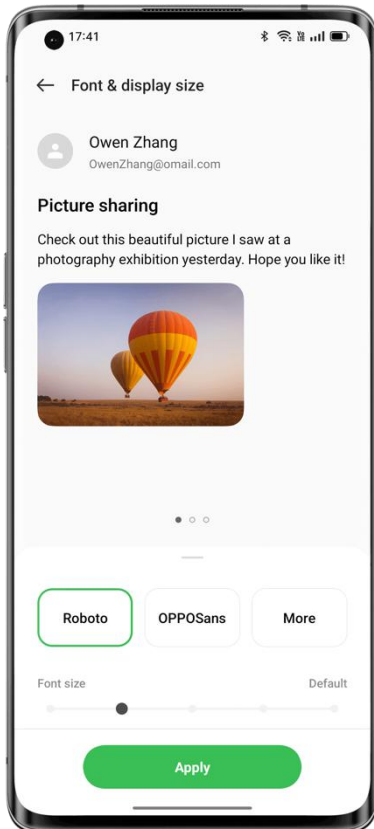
17:41

Font & display size

Owen Zhang
OwenZhang@omail.com

Picture sharing

Check out this beautiful picture I saw at a photography exhibition yesterday. Hope you like it!

Roboto
OPPOSans
More

Font size
Default

Apply